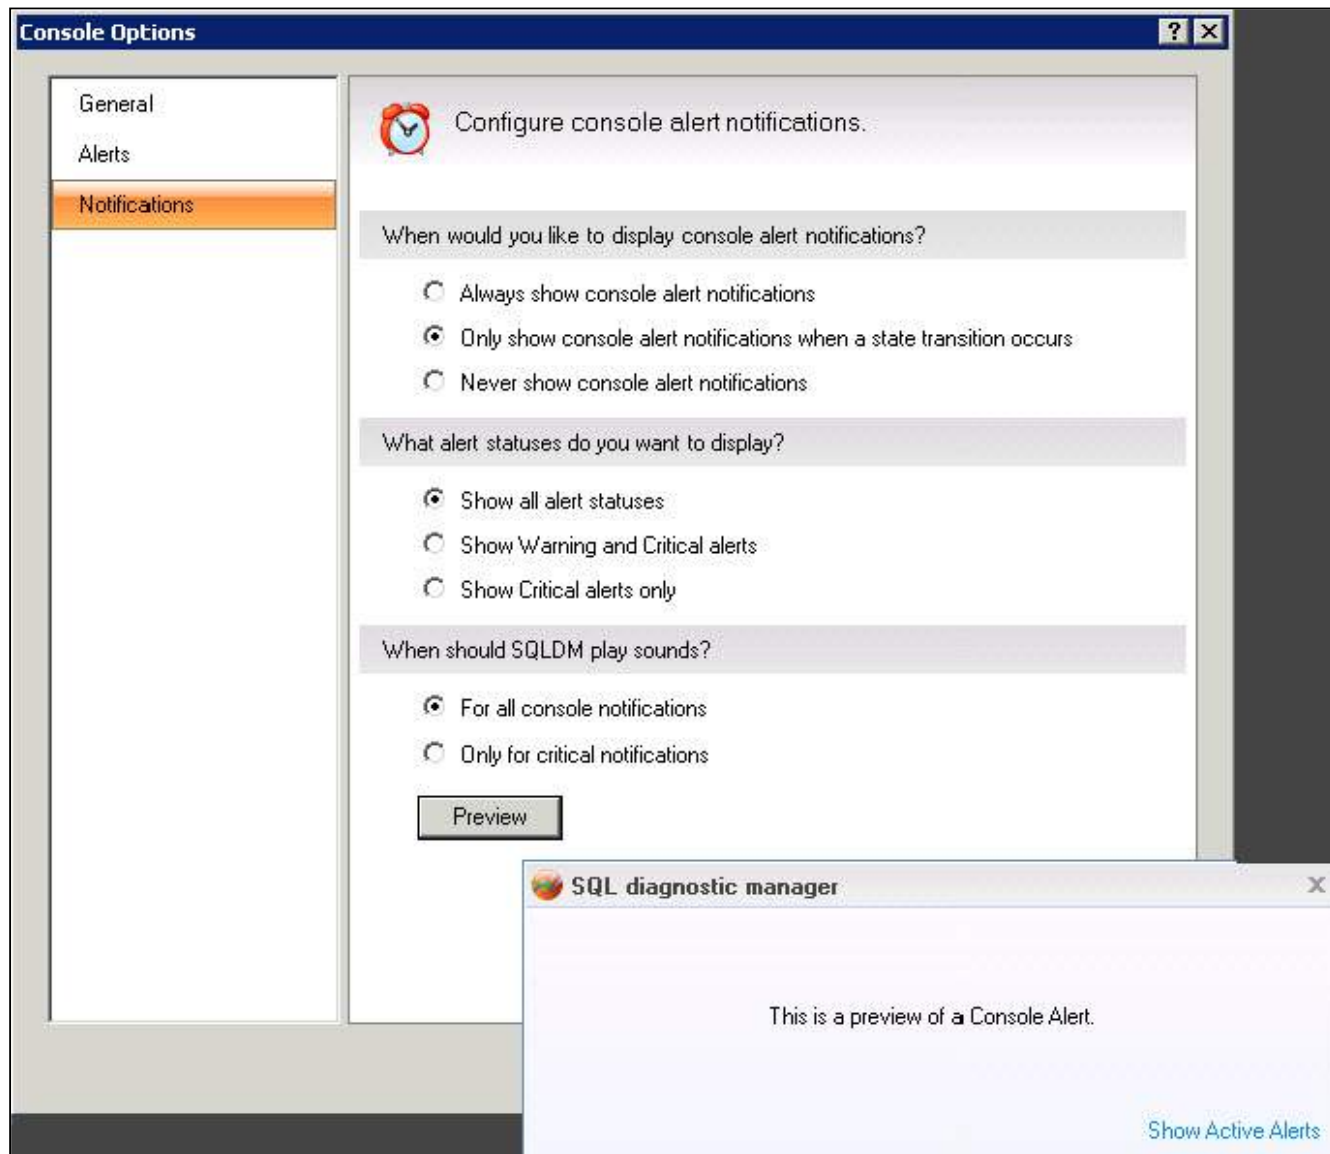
Console Options

?

General

Alerts

Notifications

Configure console alert notifications.

When would you like to display console alert notifications?

Always show console alert notifications

Only show console alert notifications when a state transition occurs

Never show console alert notifications

What alert statuses do you want to display?

Show all alert statuses

Show Warning and Critical alerts

Show Critical alerts only

When should SQLDM play sounds?

For all console notifications

Only for critical notifications

Preview

SQL diagnostic manager

This is a preview of a Console Alert.

Show Active Alerts